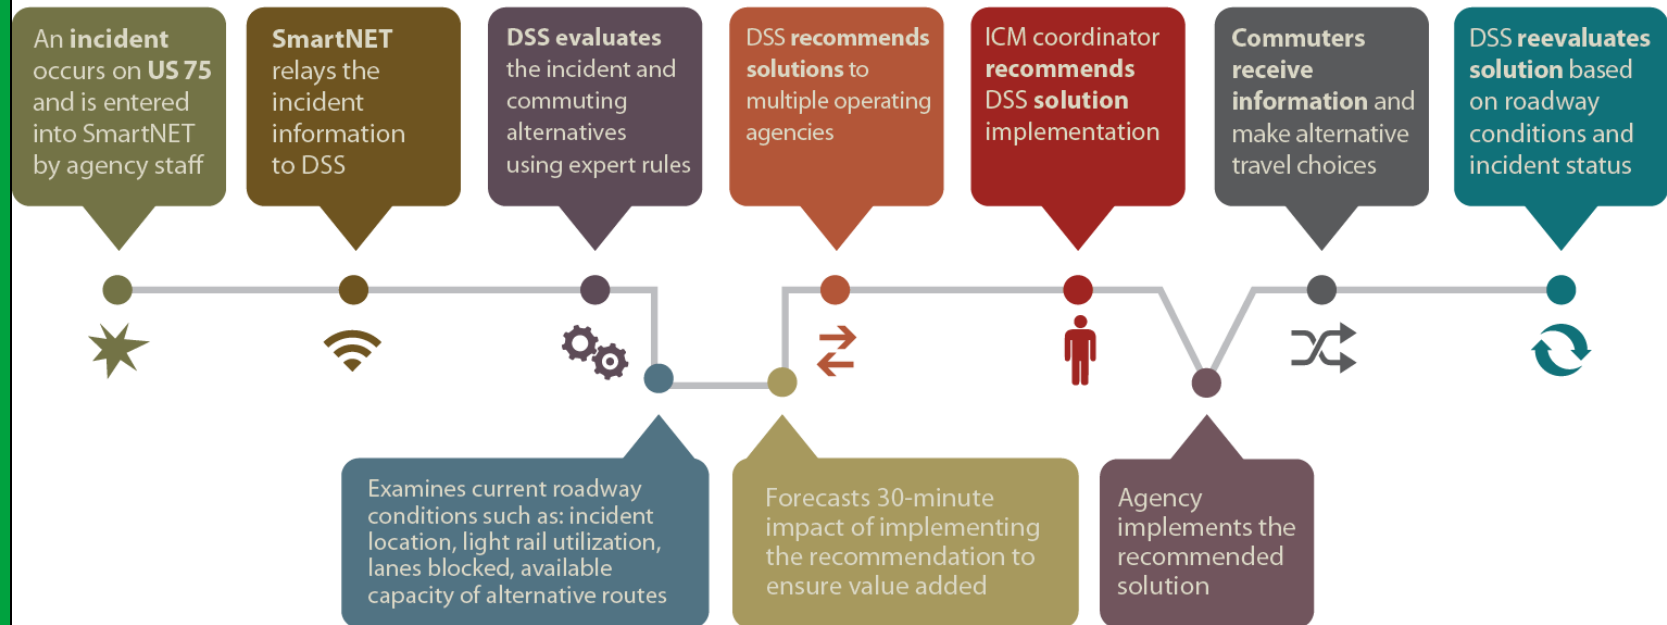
An incident occurs on US 75 and is entered into SmartNET by agency staff

SmartNET relays the incident information to DSS

DSS evaluates the incident and commuting alternatives using expert rules

DSS recommends solutions to multiple operating agencies

ICM coordinator recommends DSS solution implementation

Commuters receive information and make alternative travel choices

DSS reevaluates solution based on roadway conditions and incident status

Examines current roadway conditions such as: incident location, light rail utilization, lanes blocked, available capacity of alternative routes

Forecasts 30-minute impact of implementing the recommendation to ensure value added

Agency implements the recommended solution